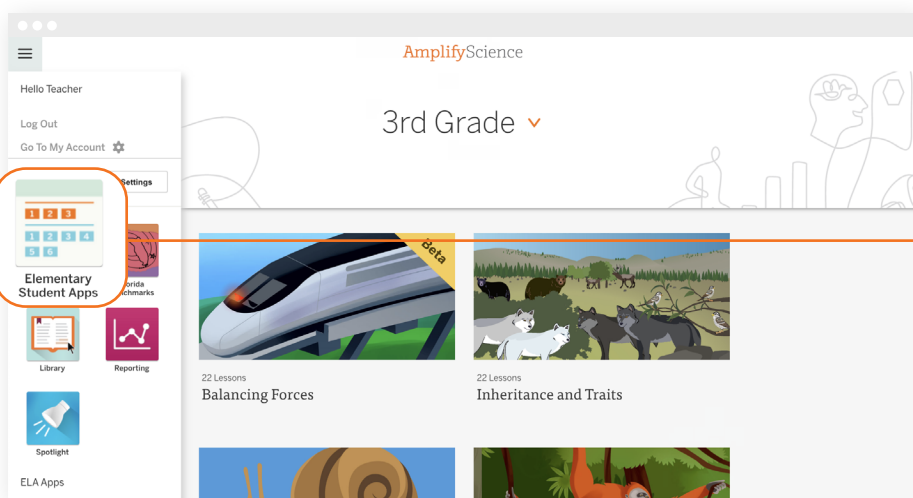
AmplifyScience

Hello Teacher

Log Out

Go To My Account

Settings

1 2 3

1 2 3 4

5 6

Elementary Student Apps

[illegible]orida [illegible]chmarks

Library

Reporting

Spotlight

ELA Apps

3rd Grade

Beta

22 Lessons

Balancing Forces

22 Lessons

Inheritance and Traits